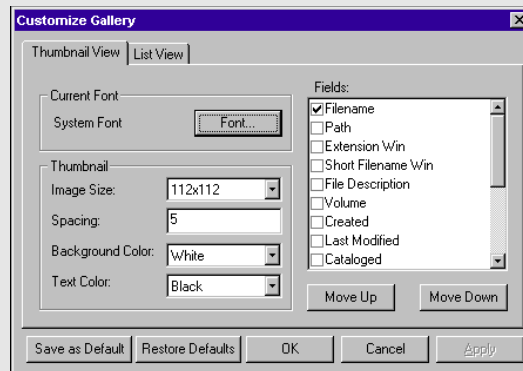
Customize Gallery

Thumbnail View | List View

Current Font
System Font
Font...

Thumbnail
Image Size: 112x112
Spacing: 5
Background Color: White
Text Color: Black

Fields:
Filename
Path
Extension Win
Short Filename Win
File Description
Volume
Created
Last Modified
Cataloged

Move Up
Move Down

Save as Default
Restore Defaults
OK
Cancel
Apply